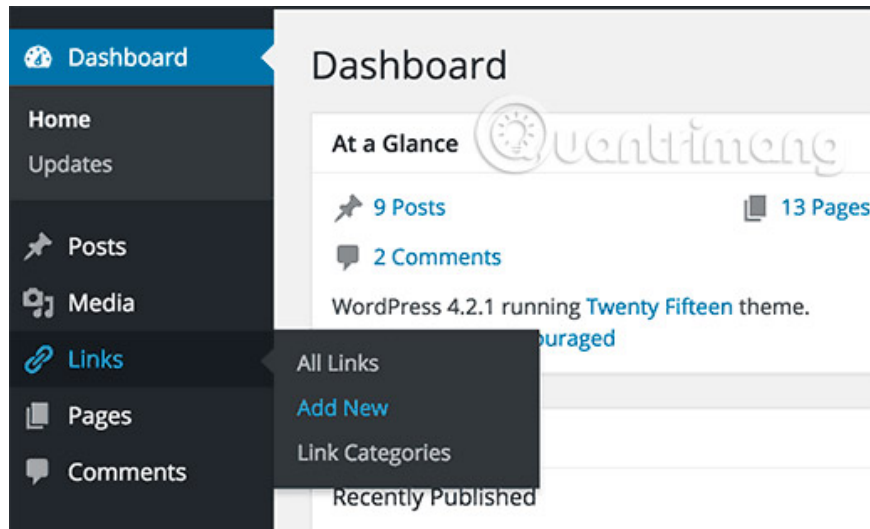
Dashboard

Home

Updates

Posts

Media

Links

Pages

Comments

Dashboard

At a Glance

Quantrimang

9 Posts

13 Pages

2 Comments

WordPress 4.2.1 running Twenty Fifteen theme.

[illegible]ouraged

All Links

Add New

Link Categories

Recently Published